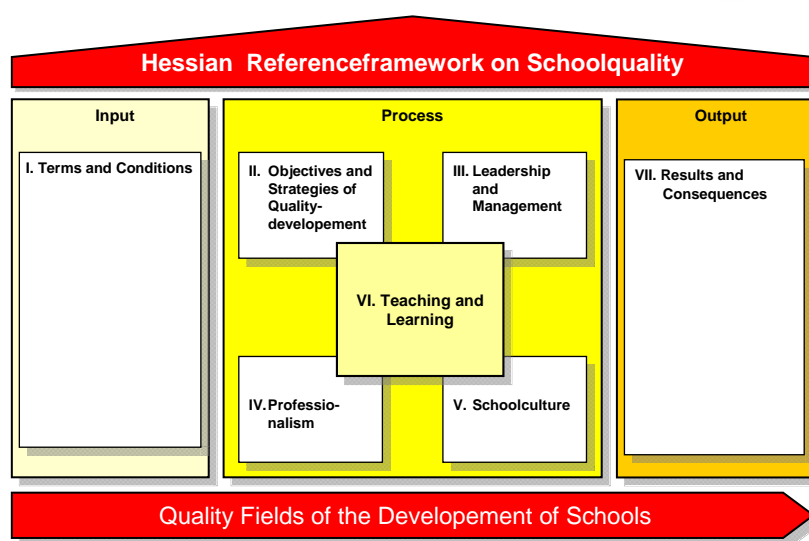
Hessian Referenceframework on Schoolquality

Input

I. Terms and Conditions

Process

II. Objectives and Strategies of Quality-developement

III. Leadership and Management

VI. Teaching and Learning

IV. Professionalism

V. Schoolculture

Output

VII. Results and Consequences

Quality Fields of the Developement of Schools